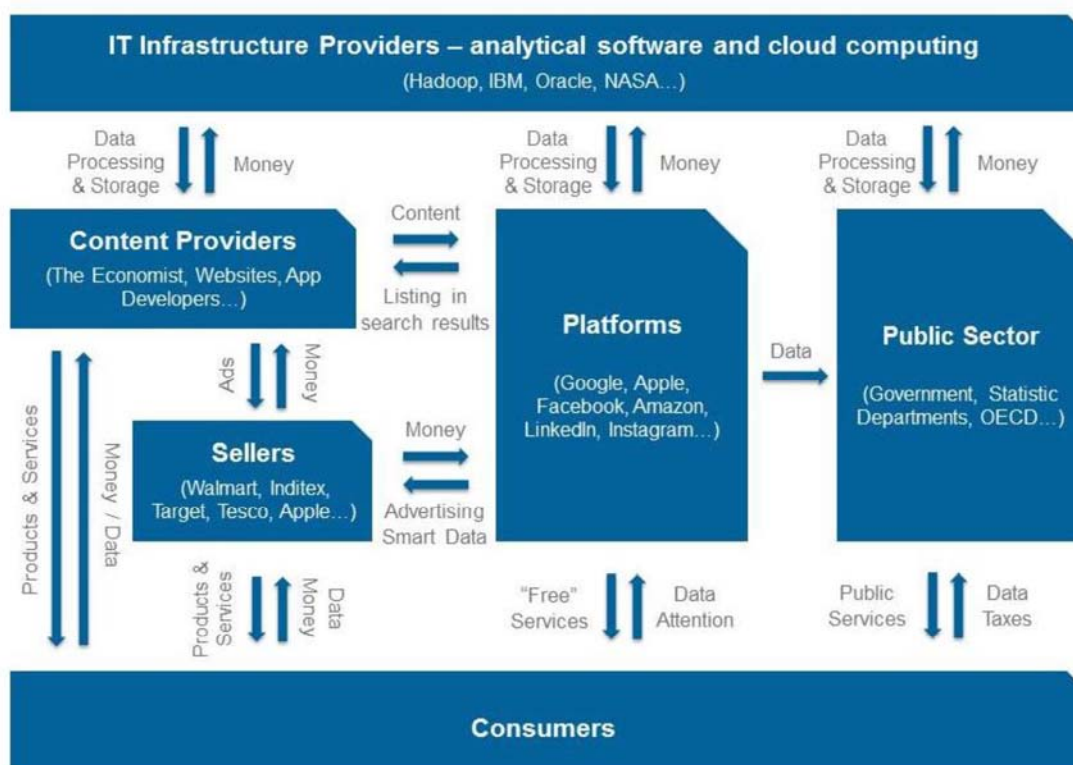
IT Infrastructure Providers – analytical software and cloud computing
(Hadoop, IBM, Oracle, NASA…)

Data Processing & Storage
Money

Data Processing & Storage
Money

Data Processing & Storage
Money

Content Providers
(The Economist, Websites, App Developers…)

Content

Listing in search results

Platforms
(Google, Apple, Facebook, Amazon, LinkedIn, Instagram…)

Data

Public Sector
(Government, Statistic Departments, OECD…)

Ads
Money

Products & Services
Money / Data

Sellers
(Walmart, Inditex, Target, Tesco, Apple…)

Money

Advertising Smart Data

Products & Services
Data Money

"Free" Services
Data Attention

Public Services
Data Taxes

Consumers